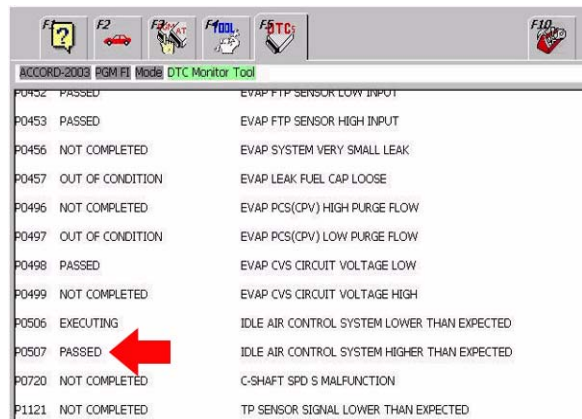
F1 F2 F3 F4 F5 DTC F10

ACCORD-2003 PGM FI Mode DTC Monitor Tool

| | | |
|---|---|---|
| P0452 | PASSED | EVAP FTP SENSOR LOW INPUT |
| P0453 | PASSED | EVAP FTP SENSOR HIGH INPUT |
| P0456 | NOT COMPLETED | EVAP SYSTEM VERY SMALL LEAK |
| P0457 | OUT OF CONDITION | EVAP LEAK FUEL CAP LOOSE |
| P0496 | NOT COMPLETED | EVAP PCS(CPV) HIGH PURGE FLOW |
| P0497 | OUT OF CONDITION | EVAP PCS(CPV) LOW PURGE FLOW |
| P0498 | PASSED | EVAP CVS CIRCUIT VOLTAGE LOW |
| P0499 | NOT COMPLETED | EVAP CVS CIRCUIT VOLTAGE HIGH |
| P0506 | EXECUTING | IDLE AIR CONTROL SYSTEM LOWER THAN EXPECTED |
| P0507 | PASSED | IDLE AIR CONTROL SYSTEM HIGHER THAN EXPECTED |
| P0720 | NOT COMPLETED | C-SHAFT SPD S MALFUNCTION |
| P1121 | NOT COMPLETED | TP SENSOR SIGNAL LOWER THAN EXPECTED |